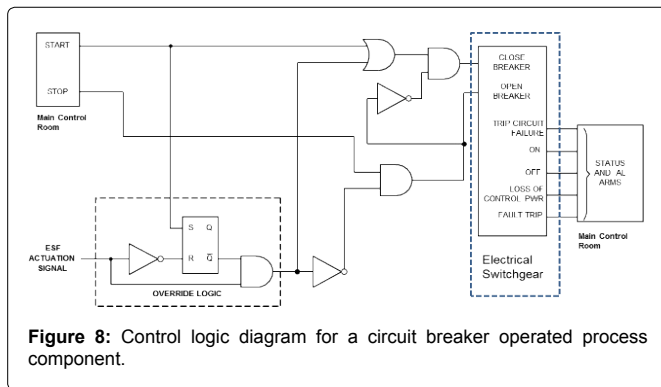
START

STOP

Main Control Room

CLOSE BREAKER

OPEN BREAKER

TRIP CIRCUIT FAILURE

ON

OFF

LOSS OF CONTROL PWR

FAULT TRIP

STATUS AND AL ARMS

Main Control Room

ESF ACTUATION SIGNAL

S Q

R $\bar{Q}$

OVERRIDE LOGIC

Electrical Switchgear

**Figure 8:** Control logic diagram for a circuit breaker operated process component.